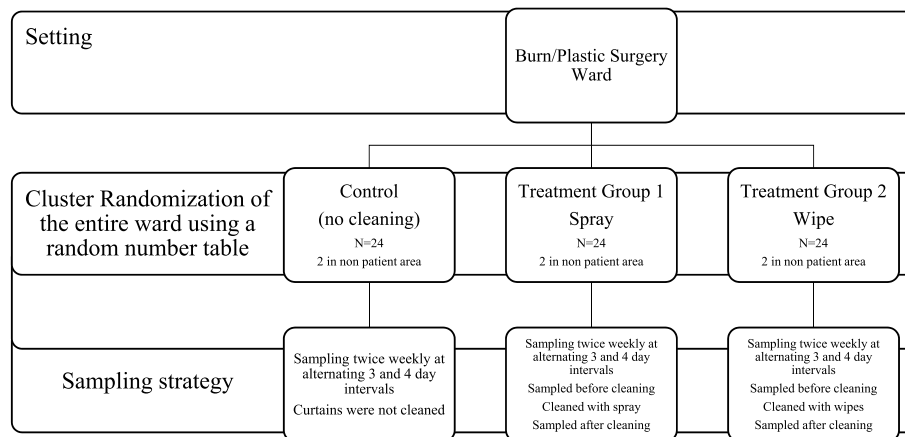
Setting

Burn/Plastic Surgery Ward

Cluster Randomization of the entire ward using a random number table

Control (no cleaning)
N=24
2 in non patient area

Treatment Group 1 Spray
N=24
2 in non patient area

Treatment Group 2 Wipe
N=24
2 in non patient area

Sampling strategy

Sampling twice weekly at alternating 3 and 4 day intervals
Curtains were not cleaned

Sampling twice weekly at alternating 3 and 4 day intervals
Sampled before cleaning
Cleaned with spray
Sampled after cleaning

Sampling twice weekly at alternating 3 and 4 day intervals
Sampled before cleaning
Cleaned with wipes
Sampled after cleaning